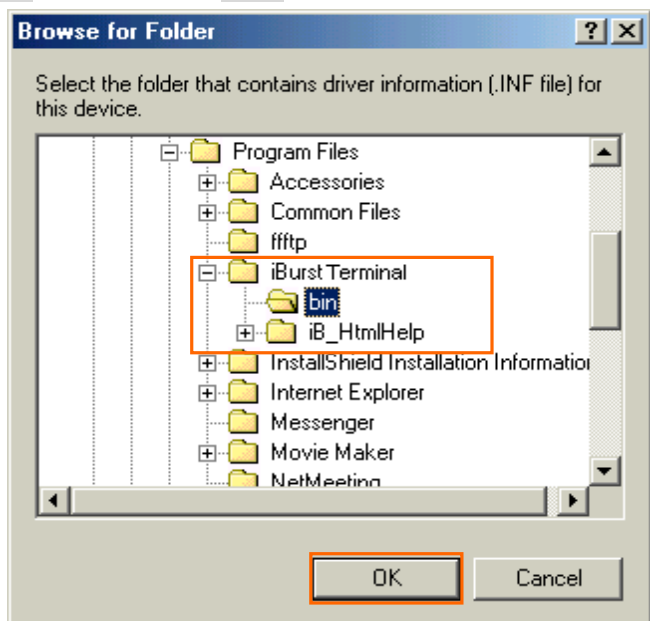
Browse for Folder

?

Select the folder that contains driver information (.INF file) for this device.

Program Files
Accessories
Common Files
ffftp
iBurst Terminal
bin
iB_HtmlHelp
InstallShield Installation Informatio
Internet Explorer
Messenger
Movie Maker
NetMeeting

OK
Cancel